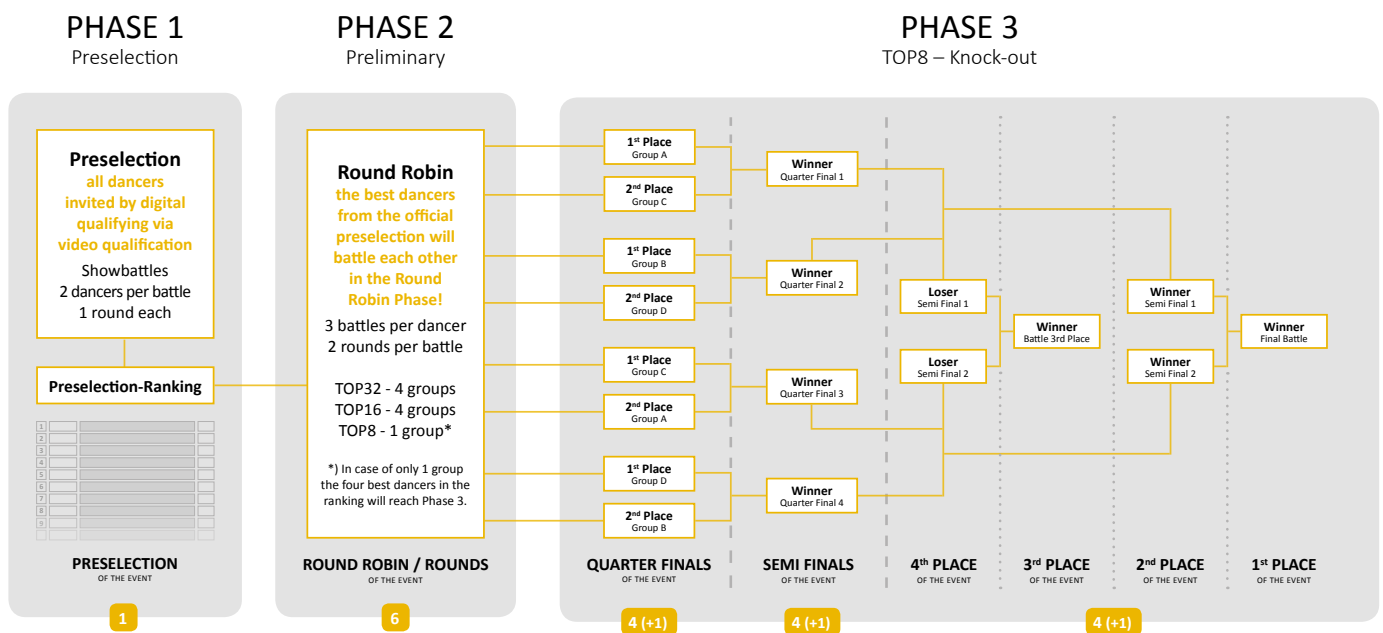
PHASE 1
Preselection

PHASE 2
Preliminary

PHASE 3
TOP8 – Knock-out

Preselection
all dancers invited by digital qualifying via video qualification
Showbattles
2 dancers per battle
1 round each

Preselection-Ranking

1
2
3
4
5
6
7
8
9

PRESELECTION
OF THE EVENT

1

Round Robin
the best dancers from the official preselection will battle each other in the Round Robin Phase!
3 battles per dancer
2 rounds per battle

TOP32 - 4 groups
TOP16 - 4 groups
TOP8 - 1 group*

*) In case of only 1 group the four best dancers in the ranking will reach Phase 3.

ROUND ROBIN / ROUNDS
OF THE EVENT

6

1st Place
Group A

2nd Place
Group C

1st Place
Group B

2nd Place
Group D

1st Place
Group C

2nd Place
Group A

1st Place
Group D

2nd Place
Group B

Winner
Quarter Final 1

Winner
Quarter Final 2

Winner
Quarter Final 3

Winner
Quarter Final 4

Loser
Semi Final 1

Loser
Semi Final 2

Winner
Battle 3rd Place

Winner
Semi Final 1

Winner
Semi Final 2

Winner
Final Battle

QUARTER FINALS
OF THE EVENT

SEMI FINALS
OF THE EVENT

4th PLACE
OF THE EVENT

3rd PLACE
OF THE EVENT

2nd PLACE
OF THE EVENT

1st PLACE
OF THE EVENT

4 (+1)

4 (+1)

4 (+1)